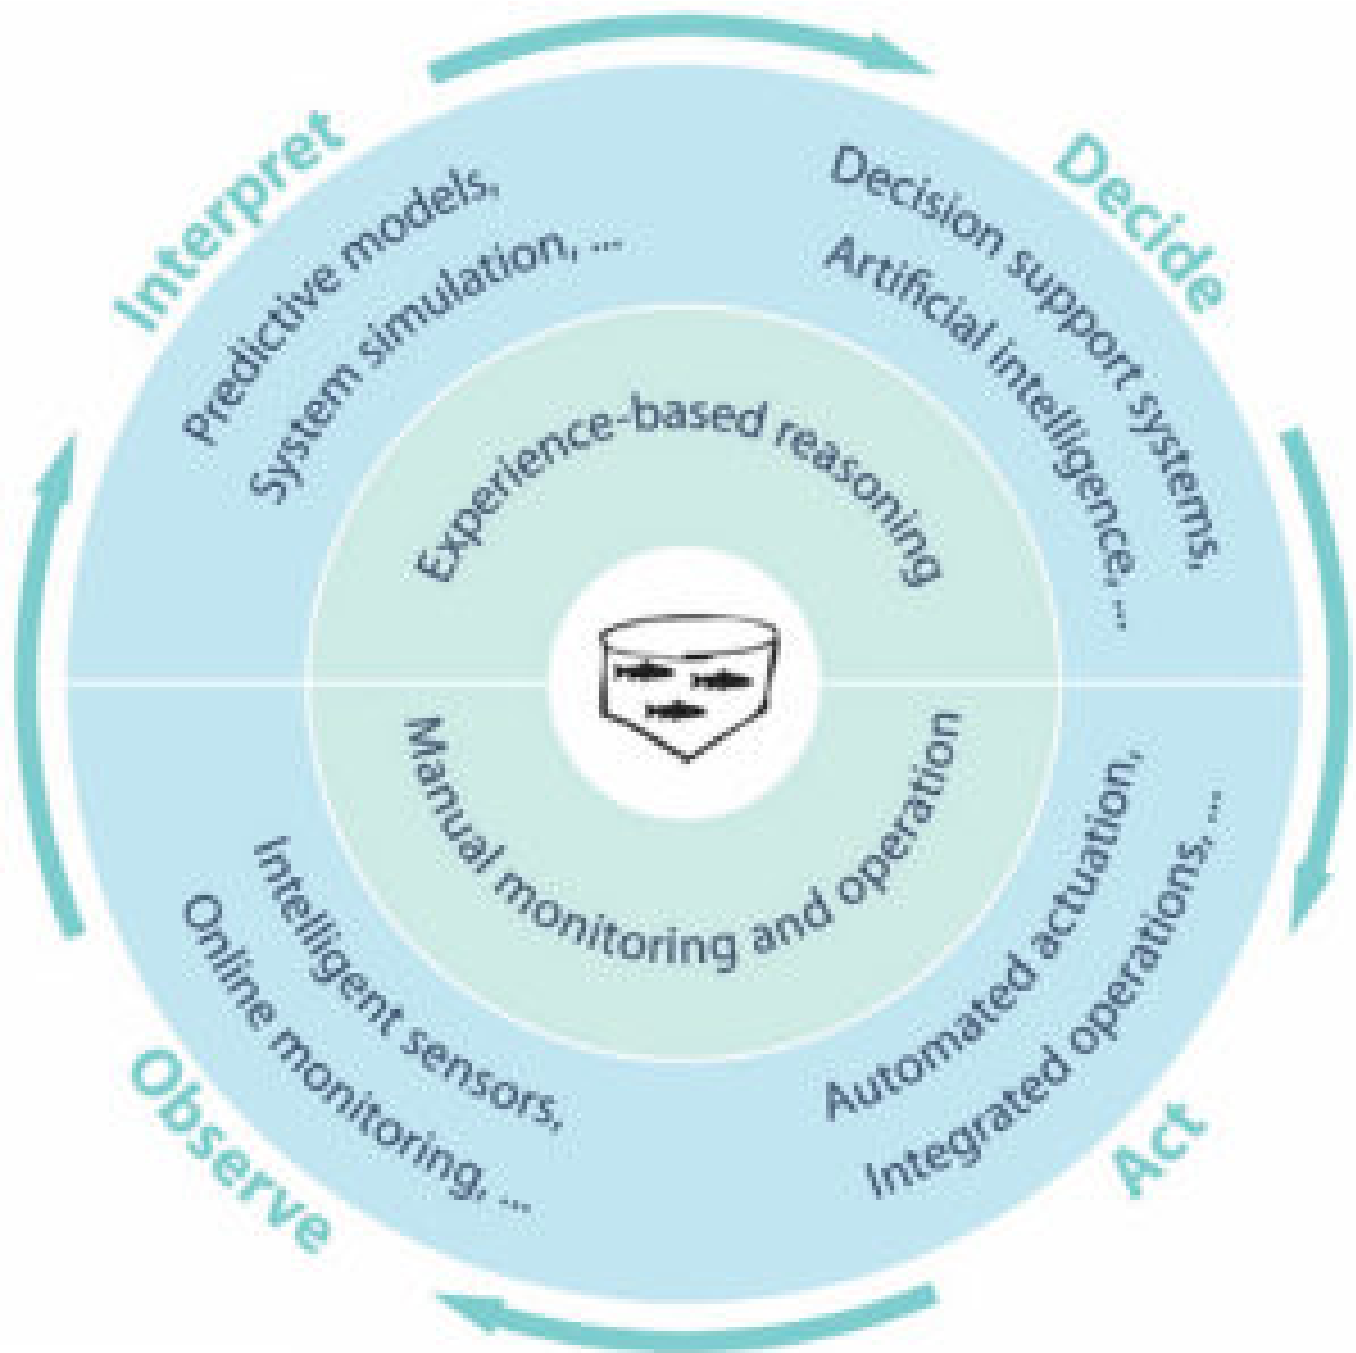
Interpret

Predictive models,
System simulation, ...

Decide

Decision support systems,
Artificial intelligence, ...

Experience-based reasoning

Manual monitoring and operation

Observe

Intelligent sensors,
Online monitoring, ...

Act

Automated actuation,
Integrated operations, ...